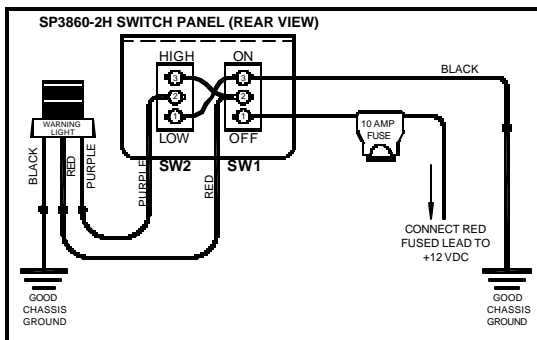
SP3860-2H SWITCH PANEL (REAR VIEW)

HIGH
ON
3
2
1
3
2
1
LOW
OFF
SW2
SW1

BLACK

WARNING LIGHT

BLACK
RED
PURPLE

PURPLE
RED

10 AMP FUSE

CONNECT RED FUSED LEAD TO +12 VDC

GOOD CHASSIS GROUND

GOOD CHASSIS GROUND